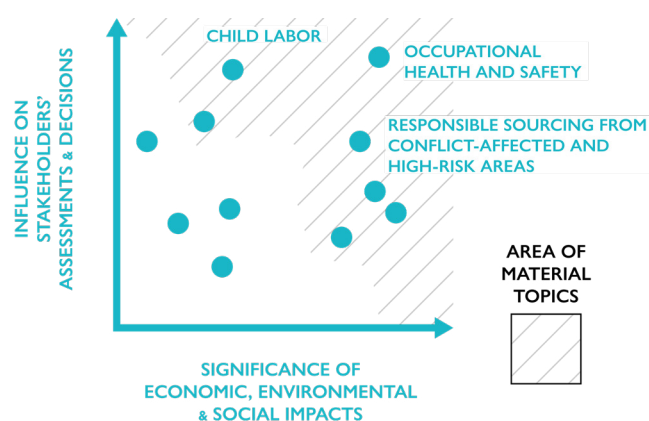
CHILD LABOR

OCCUPATIONAL HEALTH AND SAFETY

RESPONSIBLE SOURCING FROM CONFLICT-AFFECTED AND HIGH-RISK AREAS

INFLUENCE ON STAKEHOLDERS' ASSESSMENTS & DECISIONS

SIGNIFICANCE OF ECONOMIC, ENVIRONMENTAL & SOCIAL IMPACTS

AREA OF MATERIAL TOPICS